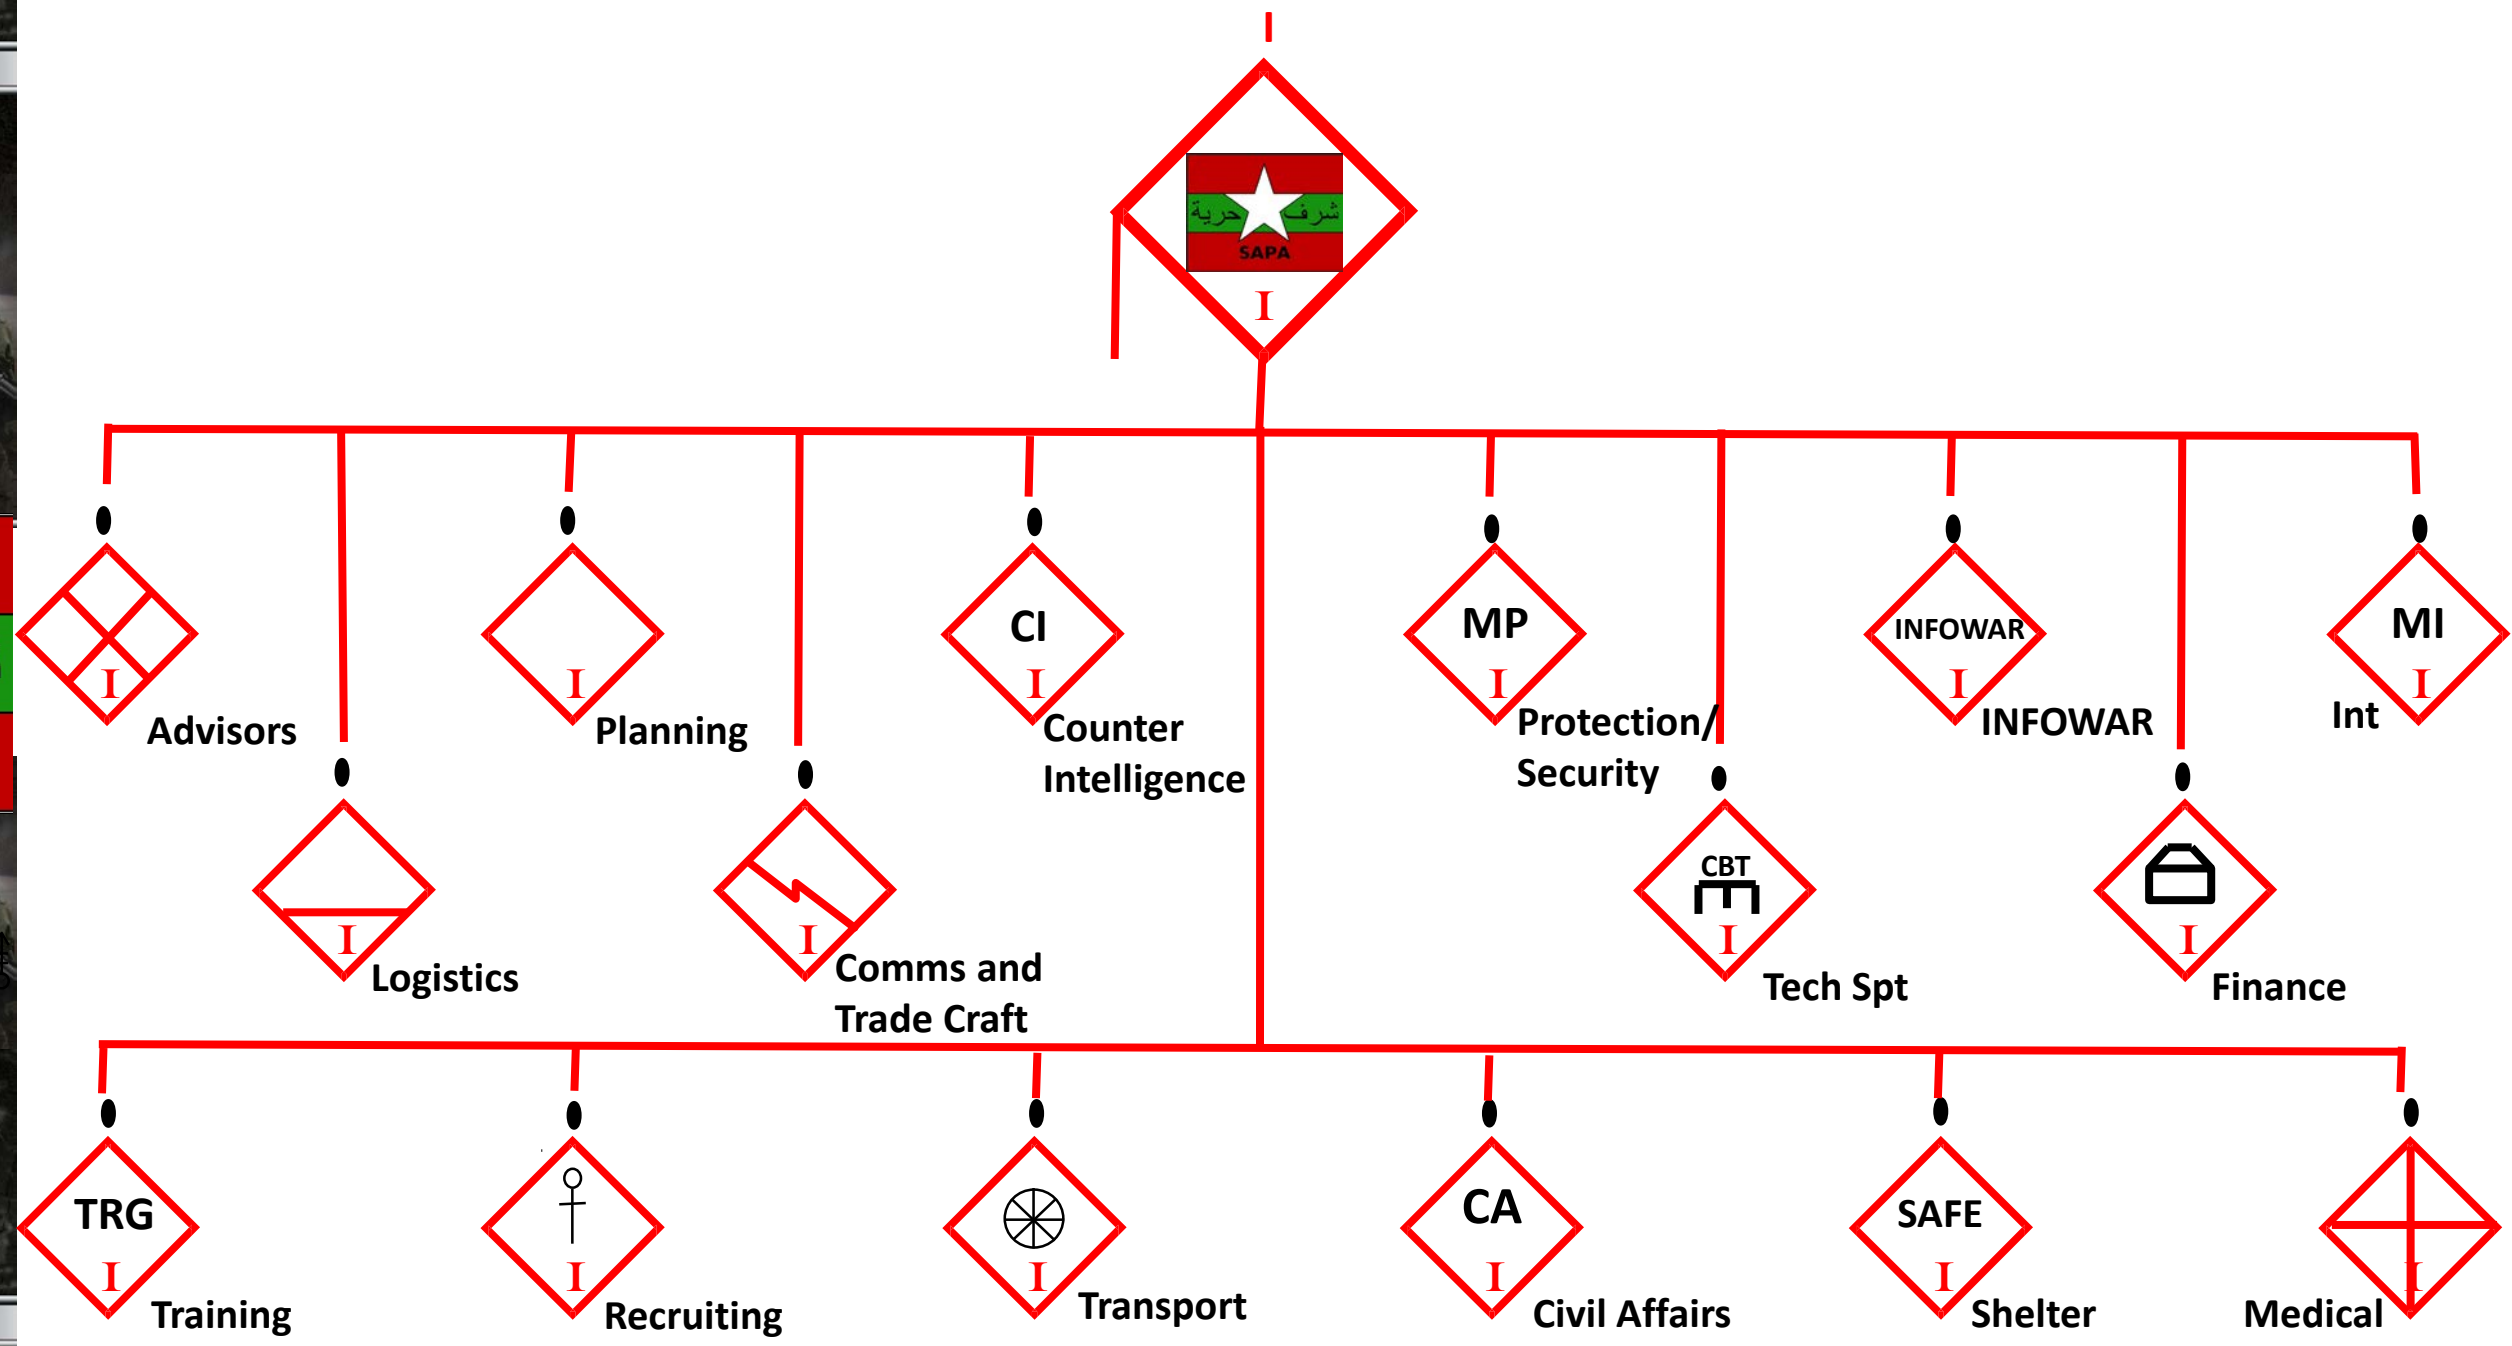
I

حرية شرف

SAPA

I

I
Advisors

I
Logistics

I
Planning

I
Comms and Trade Craft

CI
I
Counter Intelligence

MP
I
Protection/ Security

CBT
I
Tech Spt

INFOWAR
I
INFOWAR

I
Finance

MI
I
Int

TRG
I
Training

I
Recruiting

I
Transport

CA
I
Civil Affairs

SAFE
I
Shelter

I
Medical